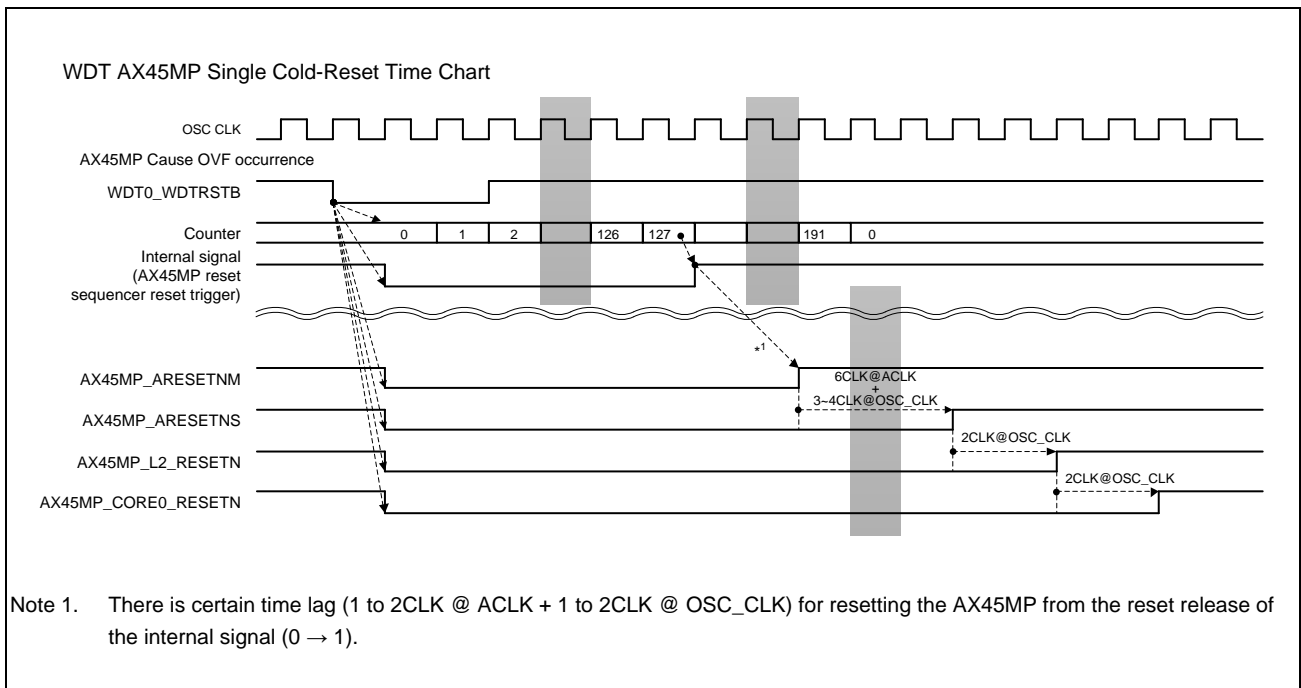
WDT AX45MP Single Cold-Reset Time Chart

OSC CLK

AX45MP Cause OVF occurrence

WDT0_WDTRSTB

Counter

0

1

2

126

127

191

0

Internal signal (AX45MP reset sequencer reset trigger)

*1

AX45MP_ARESETNM

6CLK@ACLK + 3~4CLK@OSC_CLK

AX45MP_ARESETNS

2CLK@OSC_CLK

AX45MP_L2_RESETN

2CLK@OSC_CLK

AX45MP_CORE0_RESETN

Note 1. There is certain time lag (1 to 2CLK @ ACLK + 1 to 2CLK @ OSC_CLK) for resetting the AX45MP from the reset release of the internal signal ($0 \rightarrow 1$).